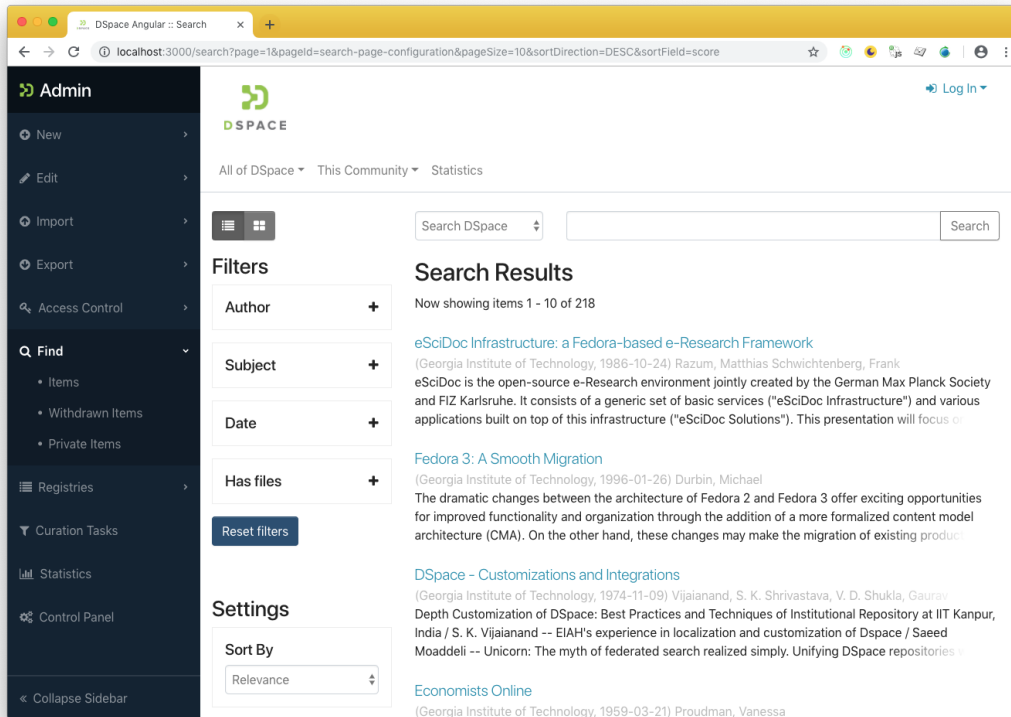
DSpace Angular :: Search
localhost:3000/search?page=1&pageId=search-page-configuration&pageSize=10&sortDirection=DESC&sortField=score

Admin
New
Edit
Import
Export
Access Control
Find
• Items
• Withdrawn Items
• Private Items
Registries
Curation Tasks
Statistics
Control Panel
« Collapse Sidebar

DSPACE
Log In
All of DSpace
This Community
Statistics

Filters
Author
Subject
Date
Has files
Reset filters

Settings
Sort By
Relevance

Search DSpace
Search

Search Results
Now showing items 1 - 10 of 218

eSciDoc Infrastructure: a Fedora-based e-Research Framework
(Georgia Institute of Technology, 1986-10-24) Razum, Matthias Schwichtenberg, Frank
eSciDoc is the open-source e-Research environment jointly created by the German Max Planck Society and FIZ Karlsruhe. It consists of a generic set of basic services ("eSciDoc Infrastructure") and various applications built on top of this infrastructure ("eSciDoc Solutions"). This presentation will focus o

Fedora 3: A Smooth Migration
(Georgia Institute of Technology, 1996-01-26) Durbin, Michael
The dramatic changes between the architecture of Fedora 2 and Fedora 3 offer exciting opportunities for improved functionality and organization through the addition of a more formalized content model architecture (CMA). On the other hand, these changes may make the migration of existing produc

DSpace - Customizations and Integrations
(Georgia Institute of Technology, 1974-11-09) Vijaianand, S. K. Shrivastava, V. D. Shukla, Gaurav
Depth Customization of DSpace: Best Practices and Techniques of Institutional Repository at IIT Kanpur, India / S. K. Vijaianand -- EIAH's experience in localization and customization of Dspace / Saeed Moaddeli -- Unicorn: The myth of federated search realized simply. Unifying DSpace repositories

Economists Online
(Georgia Institute of Technology, 1959-03-21) Proudman, Vanessa